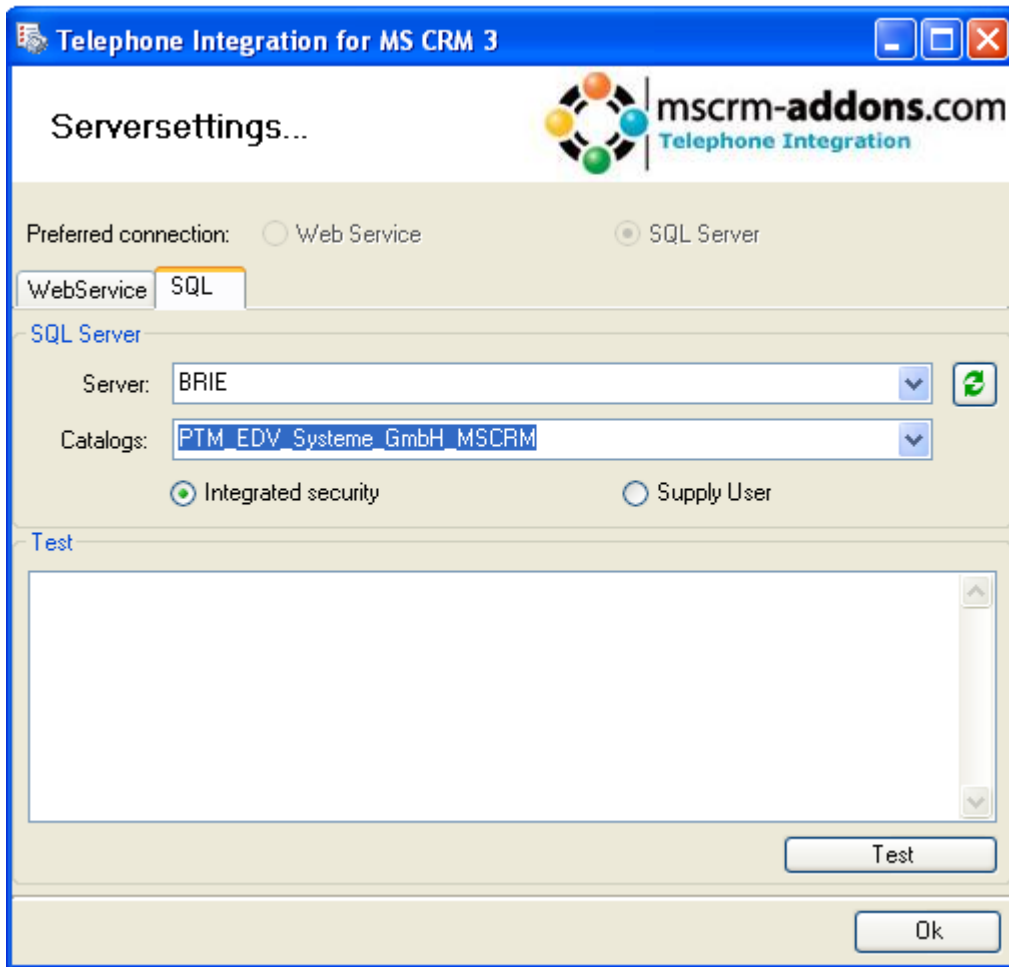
Telephone Integration for MS CRM 3

Serversettings...

mscrm-addons.com
Telephone Integration

Preferred connection: Web Service SQL Server

WebService SQL

SQL Server

Server: BRIE

Catalogs: PTM_EDV_Systeme_GmbH_MSCRM

Integrated security Supply User

Test

Test

Ok